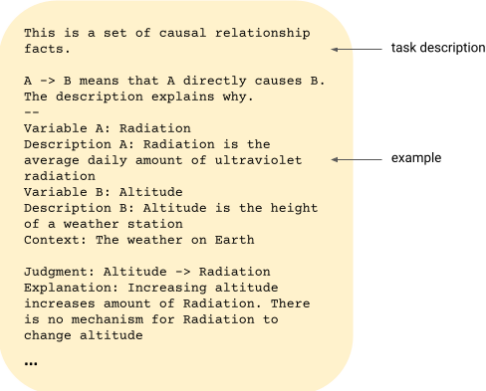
This is a set of causal relationship facts.

task description

A -> B means that A directly causes B. The description explains why.
--
Variable A: Radiation
Description A: Radiation is the average daily amount of ultraviolet radiation
Variable B: Altitude
Description B: Altitude is the height of a weather station
Context: The weather on Earth

example

Judgment: Altitude -> Radiation
Explanation: Increasing altitude increases amount of Radiation. There is no mechanism for Radiation to change altitude

...